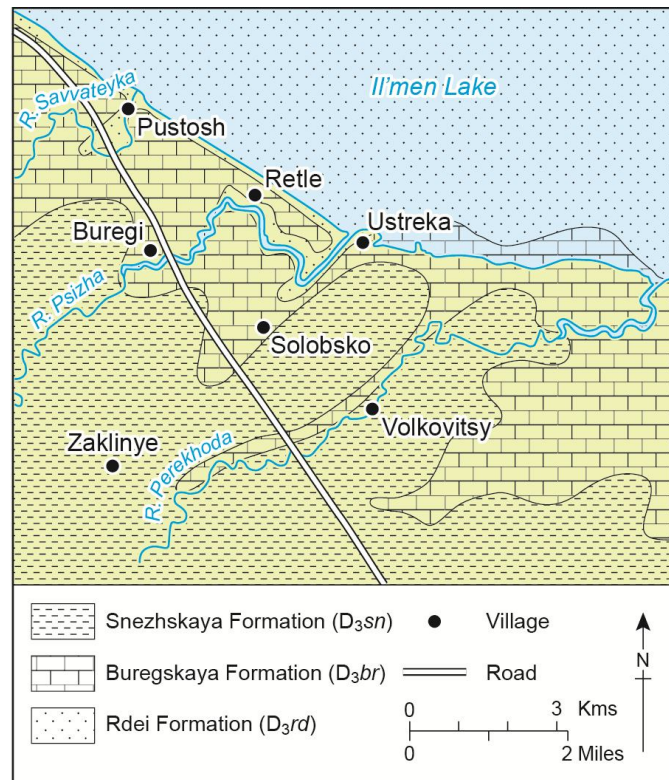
R. Savvateyka

Il'men Lake

Pustosh

Retle

Ustreka

Buregi

R. Psizha

Solobsko

Volkovitsy

Zaklinye

R. Perekhoda

Snezhskaya Formation ($D_3$*sn*)

Village

Buregskaya Formation ($D_3$*br*)

Road

Rdei Formation ($D_3$*rd*)

N

0

3 Kms

0

2 Miles